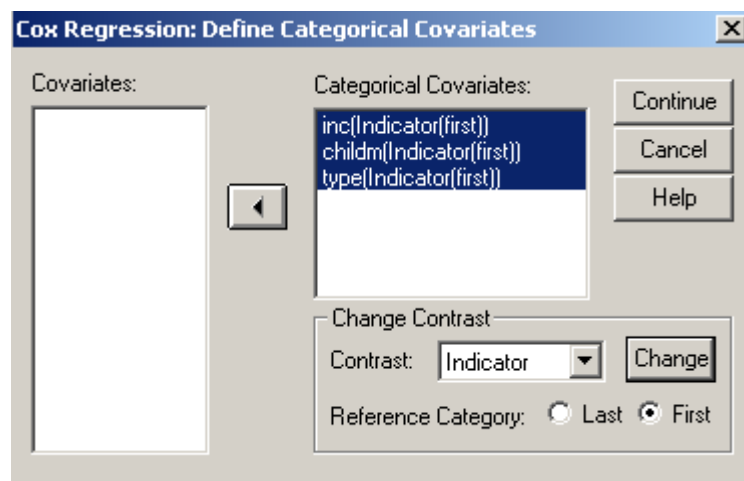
Cox Regression: Define Categorical Covariates

Covariates:

Categorical Covariates:

inc(Indicator(first))
childm(Indicator(first))
type(Indicator(first))

Continue

Cancel

Help

Change Contrast

Contrast: Indicator

Change

Reference Category: Last First